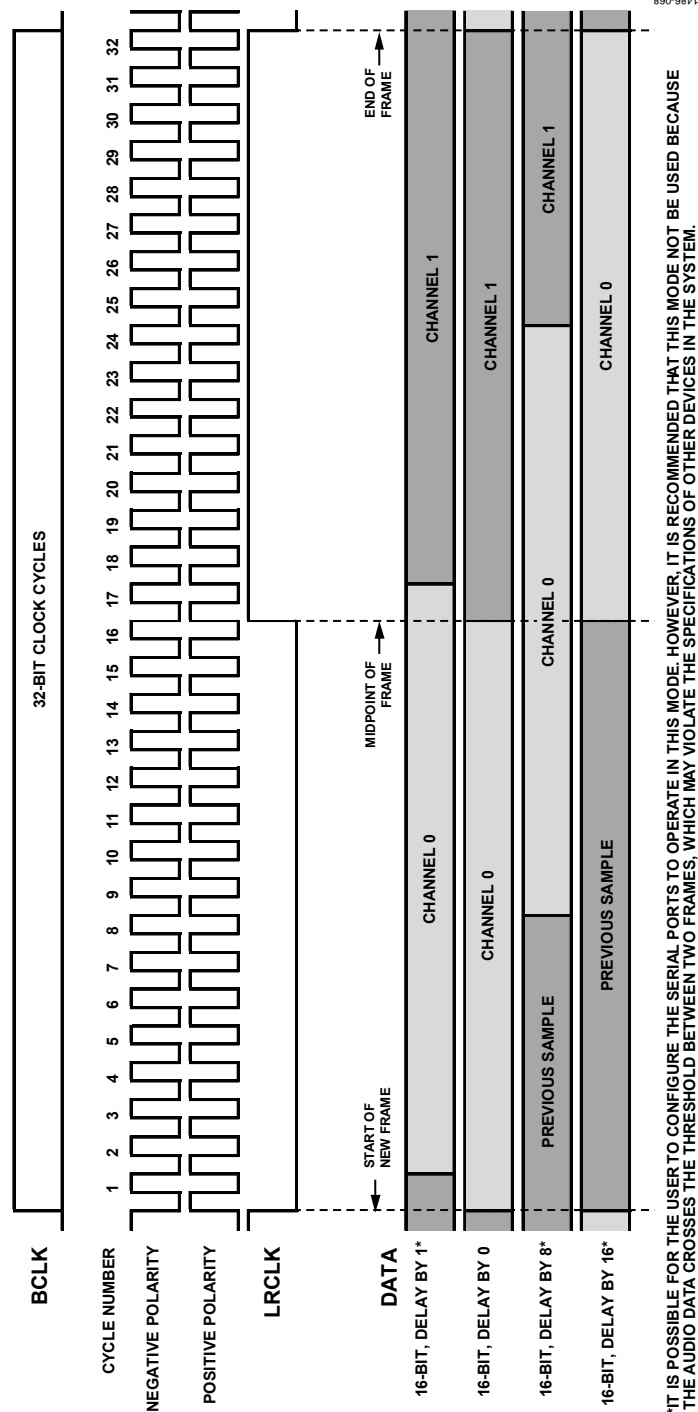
BCLK

32-BIT CLOCK CYCLES

CYCLE NUMBER

1 2 3 4 5 6 7 8 9 10 11 12 13 14 15 16 17 18 19 20 21 22 23 24 25 26 27 28 29 30 31 32

NEGATIVE POLARITY

POSITIVE POLARITY

LRCLK

START OF NEW FRAME

MIDPOINT OF FRAME

END OF FRAME

DATA

16-BIT, DELAY BY 1*

CHANNEL 0

CHANNEL 1

16-BIT, DELAY BY 0

CHANNEL 0

CHANNEL 1

16-BIT, DELAY BY 8*

PREVIOUS SAMPLE

CHANNEL 0

CHANNEL 1

16-BIT, DELAY BY 16*

PREVIOUS SAMPLE

CHANNEL 0

*IT IS POSSIBLE FOR THE USER TO CONFIGURE THE SERIAL PORTS TO OPERATE IN THIS MODE. HOWEVER, IT IS RECOMMENDED THAT THIS MODE NOT BE USED BECAUSE THE AUDIO DATA CROSSES THE THRESHOLD BETWEEN TWO FRAMES, WHICH MAY VIOLATE THE SPECIFICATIONS OF OTHER DEVICES IN THE SYSTEM.

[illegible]-068